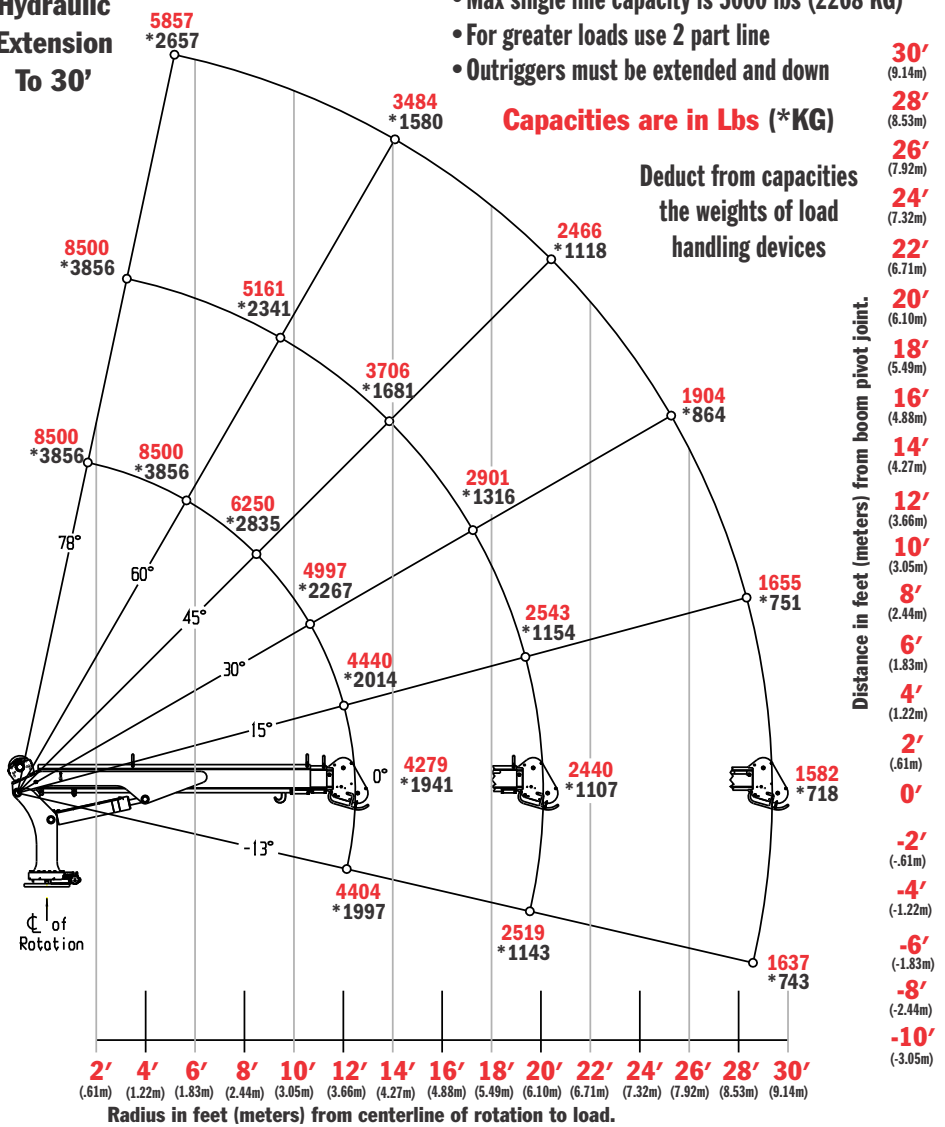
Hydraulic Extension To 30'

• Max single line capacity is 5000 lbs (2268 KG)
• For greater loads use 2 part line
• Outriggers must be extended and down

Capacities are in Lbs (*KG)

Deduct from capacities the weights of load handling devices

5857
*2657

3484
*1580

2466
*1118

8500
*3856

5161
*2341

3706
*1681

1904
*864

8500
*3856

8500
*3856

6250
*2835

2901
*1316

4997
*2267

1655
*751

2543
*1154

4440
*2014

78°
60°
45°
30°
15°
0°
-13°

4279
*1941

2440
*1107

1582
*718

4404
*1997

2519
*1143

1637
*743

℄ of Rotation

30' (9.14m)
28' (8.53m)
26' (7.92m)
24' (7.32m)
22' (6.71m)
20' (6.10m)
18' (5.49m)
16' (4.88m)
14' (4.27m)
12' (3.66m)
10' (3.05m)
8' (2.44m)
6' (1.83m)
4' (1.22m)
2' (.61m)
0'
-2' (-.61m)
-4' (-1.22m)
-6' (-1.83m)
-8' (-2.44m)
-10' (-3.05m)

Distance in feet (meters) from boom pivot joint.

2' (.61m) 4' (1.22m) 6' (1.83m) 8' (2.44m) 10' (3.05m) 12' (3.66m) 14' (4.27m) 16' (4.88m) 18' (5.49m) 20' (6.10m) 22' (6.71m) 24' (7.32m) 26' (7.92m) 28' (8.53m) 30' (9.14m)

Radius in feet (meters) from centerline of rotation to load.